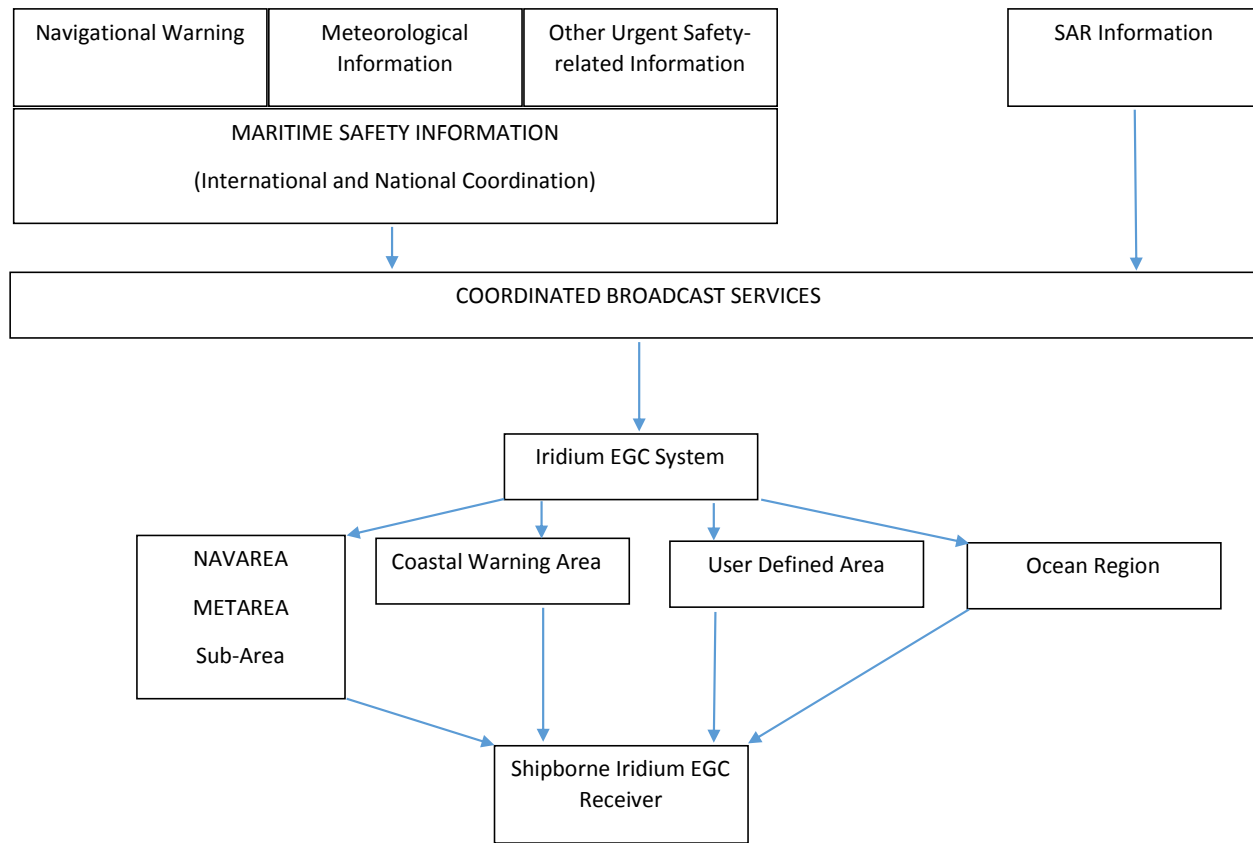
Navigational Warning

Meteorological Information

Other Urgent Safety-related Information

SAR Information

MARITIME SAFETY INFORMATION

(International and National Coordination)

COORDINATED BROADCAST SERVICES

Iridium EGC System

NAVAREA

METAREA

Sub-Area

Coastal Warning Area

User Defined Area

Ocean Region

Shipborne Iridium EGC Receiver